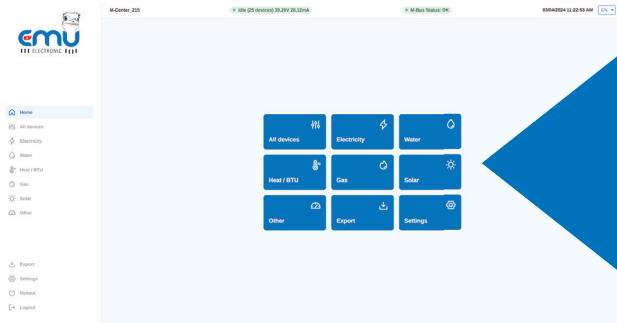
EMU
EMU ELECTRONIC AG

Home
All devices
Electricity
Water
Heat / BTU
Gas
Solar
Other

Export
Settings
Reboot
Logout

M-Center_215
Idle (25 devices) 39.29V 26.12mA
M-Bus Status: OK
03/04/2024 11:22:53 AM
EN

All devices
Electricity
Water
Heat / BTU
Gas
Solar
Other
Export
Settings